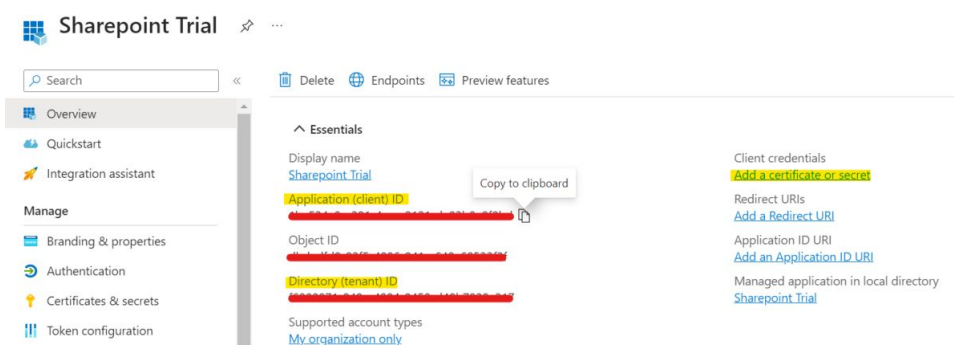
Sharepoint Trial

Search

Overview
Quickstart
Integration assistant
Manage
Branding & properties
Authentication
Certificates & secrets
Token configuration

Delete Endpoints Preview features

Essentials

Display name
Sharepoint Trial
Application (client) ID
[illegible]
Copy to clipboard
Object ID
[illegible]
Directory (tenant) ID
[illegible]
Supported account types
My organization only

Client credentials
Add a certificate or secret
Redirect URIs
Add a Redirect URI
Application ID URI
Add an Application ID URI
Managed application in local directory
Sharepoint Trial